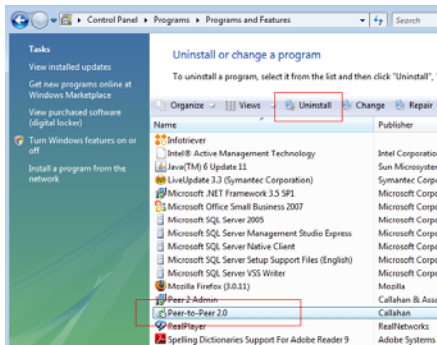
Control Panel ▸ Programs ▸ Programs and Features

Search

Tasks

View installed updates

Get new programs online at Windows Marketplace

View purchased software (digital locker)

Turn Windows features on or off

Install a program from the network

Uninstall or change a program

To uninstall a program, select it from the list and then click "Uninstall", "

Organize

Views

Uninstall

Change

Repair

| Name | Publisher |
|---|---|
| Infotriever | |
| Intel® Active Management Technology | Intel Corporation |
| Java(TM) 6 Update 11 | Sun Microsyster |
| LiveUpdate 3.3 (Symantec Corporation) | Symantec Corp |
| Microsoft .NET Framework 3.5 SP1 | Microsoft Corpo |
| Microsoft Office Small Business 2007 | Microsoft Corpo |
| Microsoft SQL Server 2005 | Microsoft Corpo |
| Microsoft SQL Server Management Studio Express | Microsoft Corpo |
| Microsoft SQL Server Native Client | Microsoft Corpo |
| Microsoft SQL Server Setup Support Files (English) | Microsoft Corpo |
| Microsoft SQL Server VSS Writer | Microsoft Corpo |
| Mozilla Firefox (3.0.11) | Mozilla |
| Peer 2 Admin | Callahan & Ass |
| Peer-to-Peer 2.0 | Callahan |
| RealPlayer | RealNetworks |
| Spelling Dictionaries Support For Adobe Reader 9 | Adobe Systems |